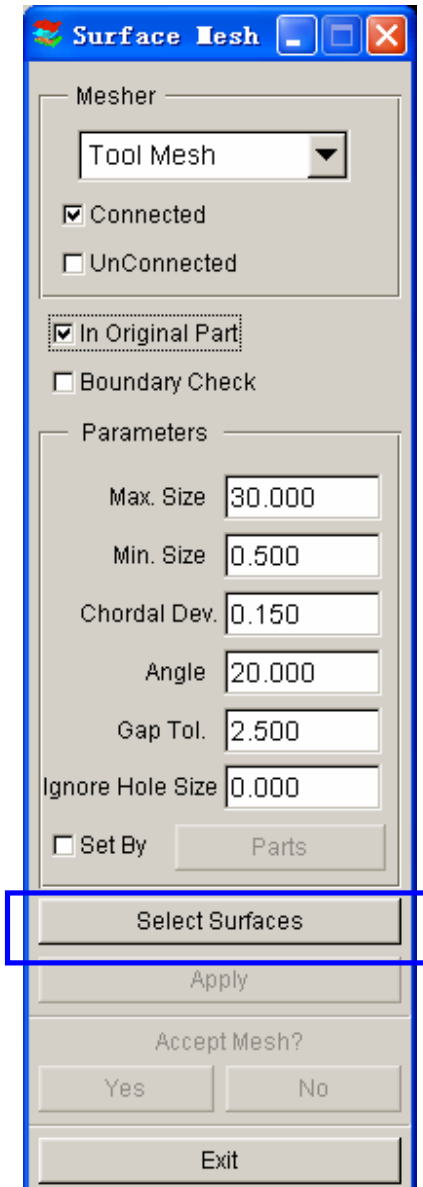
Surface Mesh

Mesher

Tool Mesh

☑ Connected

☐ UnConnected

☑ In Original Part

☐ Boundary Check

Parameters

| | |
|---|---|
| Max. Size | 30.000 |
| Min. Size | 0.500 |
| Chordal Dev. | 0.150 |
| Angle | 20.000 |
| Gap Tol. | 2.500 |
| Ignore Hole Size | 0.000 |

☐ Set By Parts

Select Surfaces

Apply

Accept Mesh?

Yes No

Exit